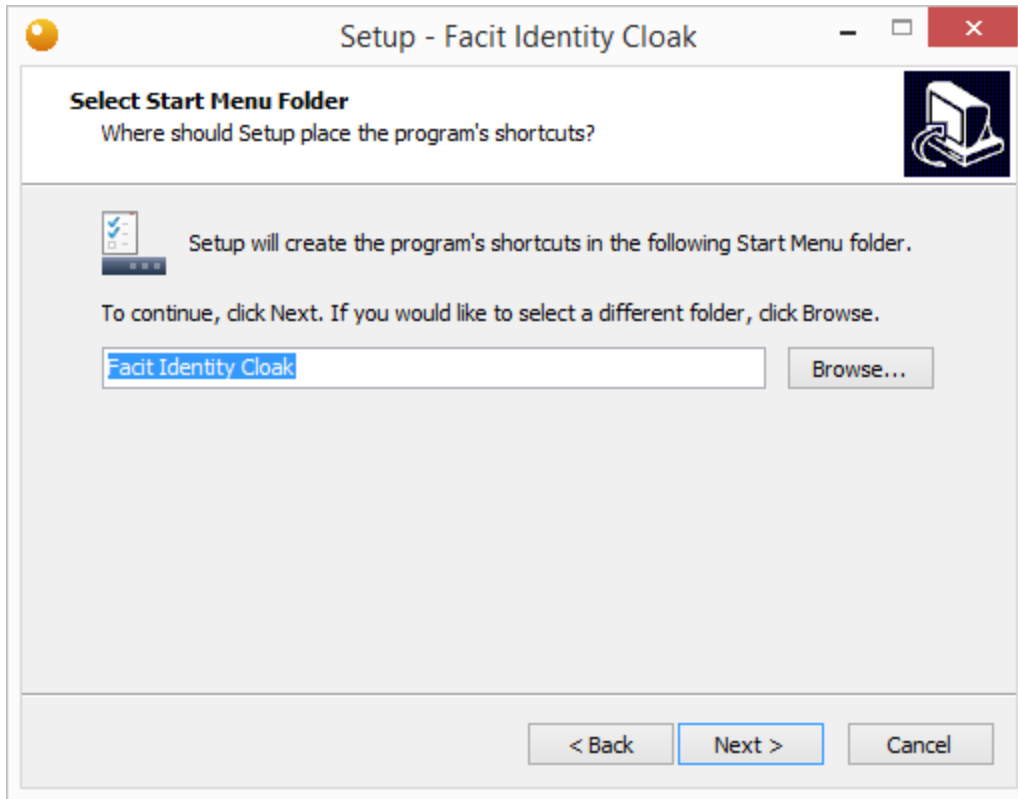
Setup - Facit Identity Cloak

Select Start Menu Folder
Where should Setup place the program's shortcuts?

Setup will create the program's shortcuts in the following Start Menu folder.

To continue, click Next. If you would like to select a different folder, click Browse.

Facit Identity Cloak

Browse...

< Back

Next >

Cancel